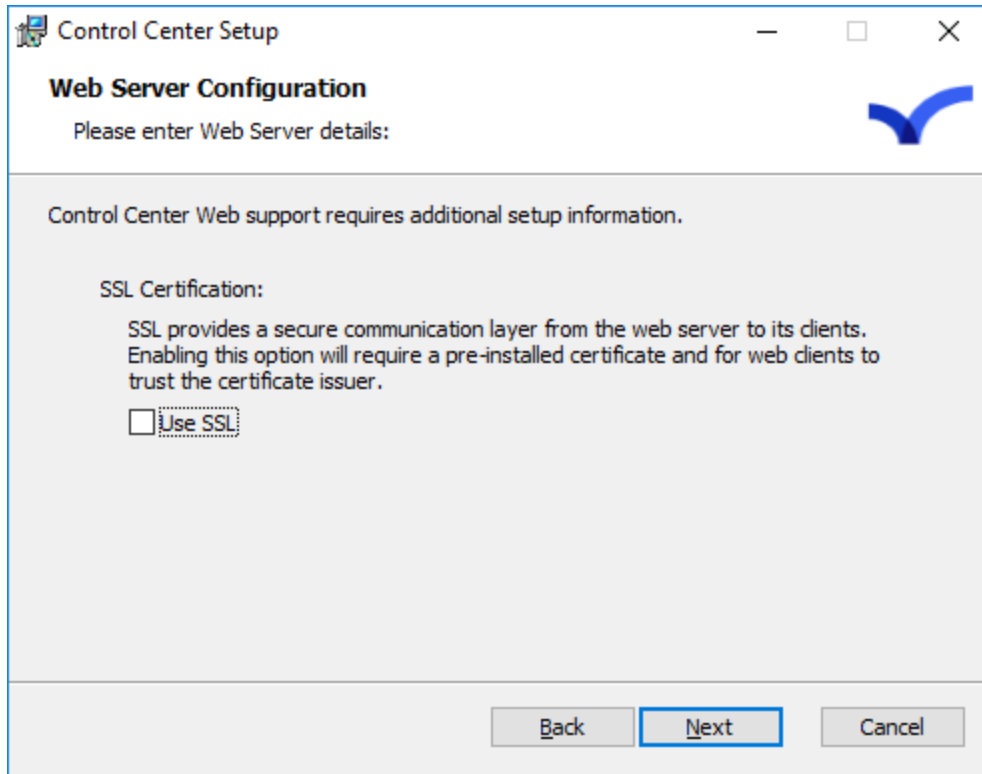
Control Center Setup

Web Server Configuration

Please enter Web Server details:

Control Center Web support requires additional setup information.

SSL Certification:

SSL provides a secure communication layer from the web server to its clients. Enabling this option will require a pre-installed certificate and for web clients to trust the certificate issuer.

Use SSL

Back Next Cancel